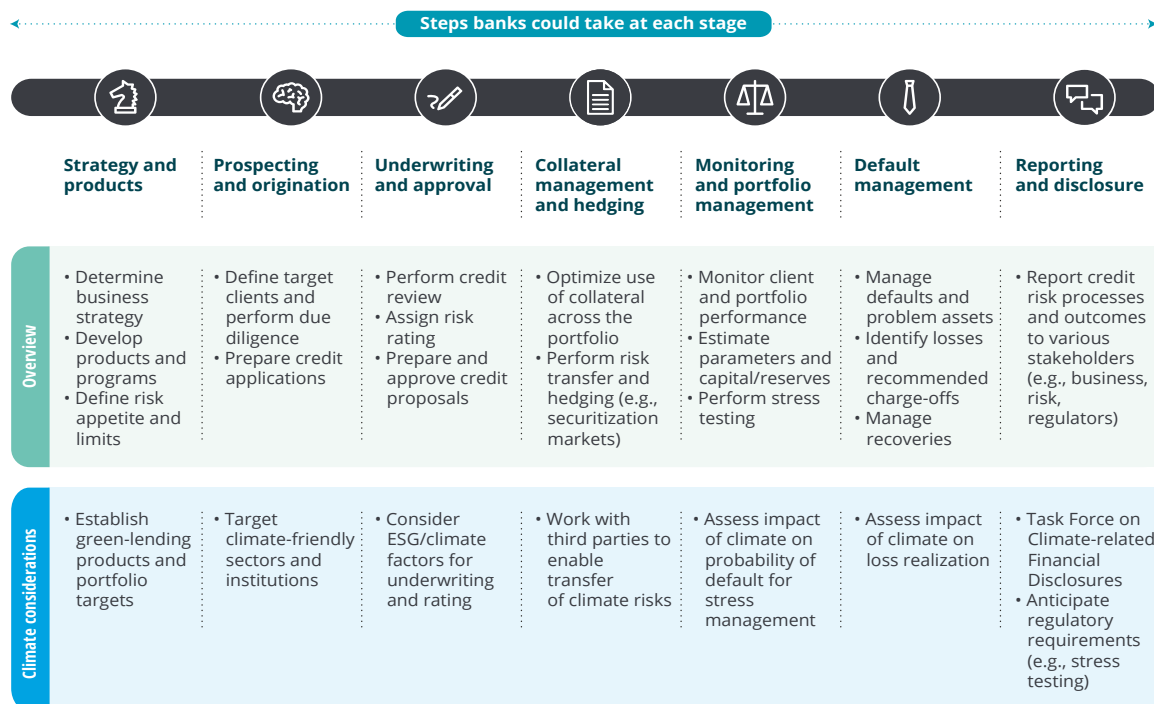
Steps banks could take at each stage

| | Strategy and products | Prospecting and origination | Underwriting and approval | Collateral management and hedging | Monitoring and portfolio management | Default management | Reporting and disclosure |
|---|---|---|---|---|---|---|---|
| Overview | • Determine business strategy • Develop products and programs • Define risk appetite and limits | • Define target clients and perform due diligence • Prepare credit applications | • Perform credit review • Assign risk rating • Prepare and approve credit proposals | • Optimize use of collateral across the portfolio • Perform risk transfer and hedging (e.g., securitization markets) | • Monitor client and portfolio performance • Estimate parameters and capital/reserves • Perform stress testing | • Manage defaults and problem assets • Identify losses and recommended charge-offs • Manage recoveries | • Report credit risk processes and outcomes to various stakeholders (e.g., business, risk, regulators) |
| Climate considerations | • Establish green-lending products and portfolio targets | • Target climate-friendly sectors and institutions | • Consider ESG/climate factors for underwriting and rating | • Work with third parties to enable transfer of climate risks | • Assess impact of climate on probability of default for stress management | • Assess impact of climate on loss realization | • Task Force on Climate-related Financial Disclosures • Anticipate regulatory requirements (e.g., stress testing) |